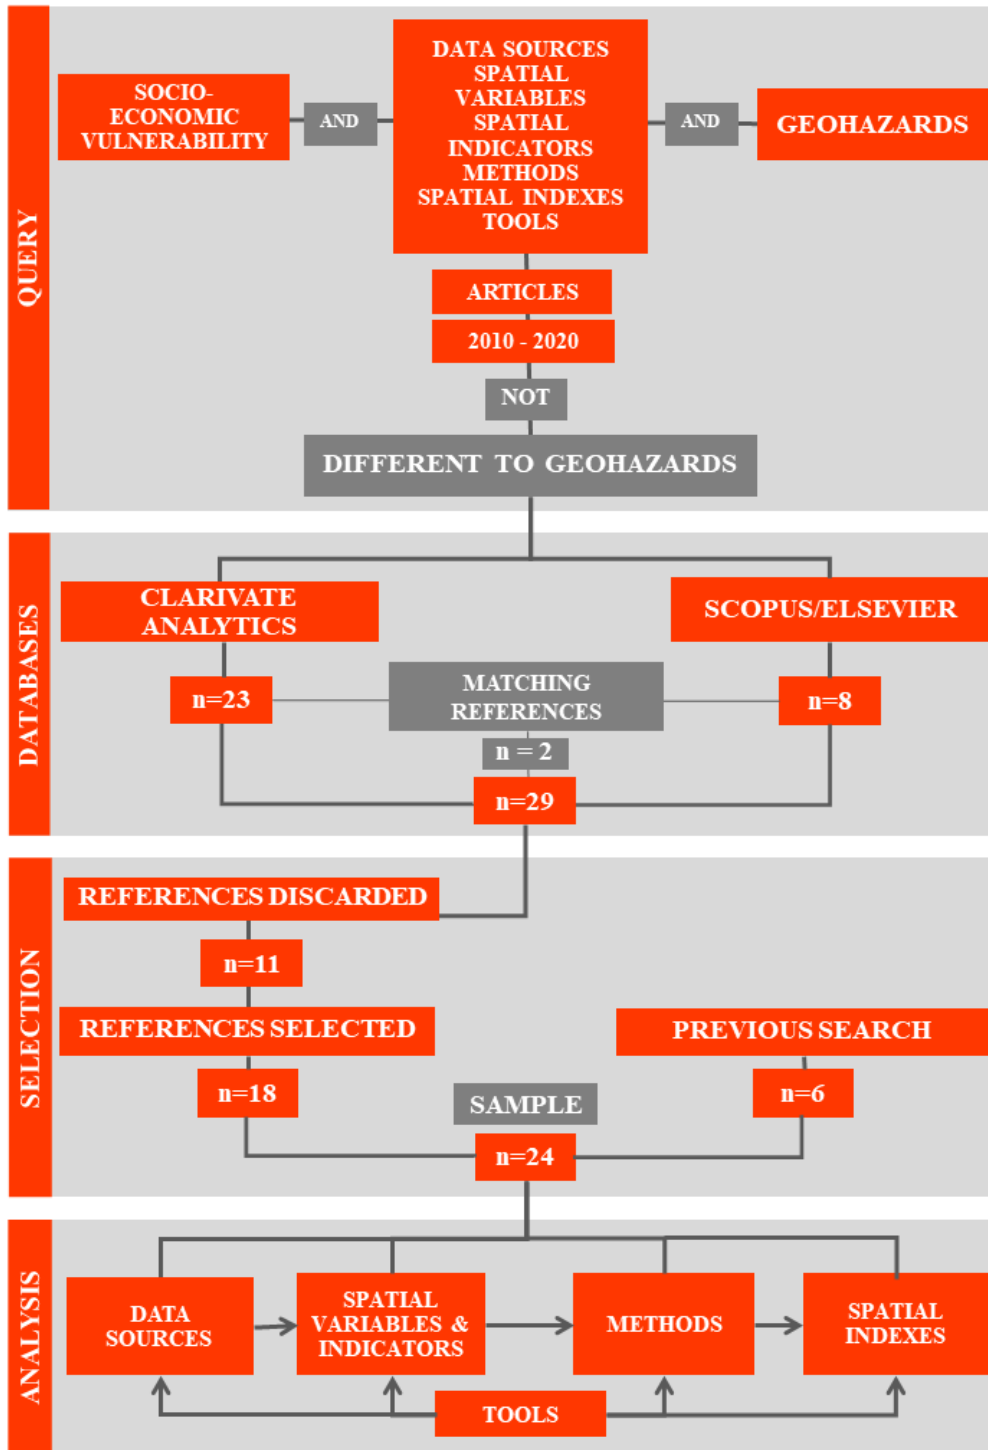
QUERY

SOCIO-ECONOMIC VULNERABILITY

AND

DATA SOURCES
SPATIAL VARIABLES
SPATIAL INDICATORS
METHODS
SPATIAL INDEXES
TOOLS

AND

GEOHAZARDS

ARTICLES

2010 - 2020

NOT

DIFFERENT TO GEOHAZARDS

DATABASES

CLARIVATE ANALYTICS

SCOPUS/ELSEVIER

n=23

MATCHING REFERENCES

n=8

n = 2

n=29

SELECTION

REFERENCES DISCARDED

n=11

REFERENCES SELECTED

PREVIOUS SEARCH

n=18

SAMPLE

n=6

n=24

ANALYSIS

DATA SOURCES

SPATIAL VARIABLES & INDICATORS

METHODS

SPATIAL INDEXES

TOOLS